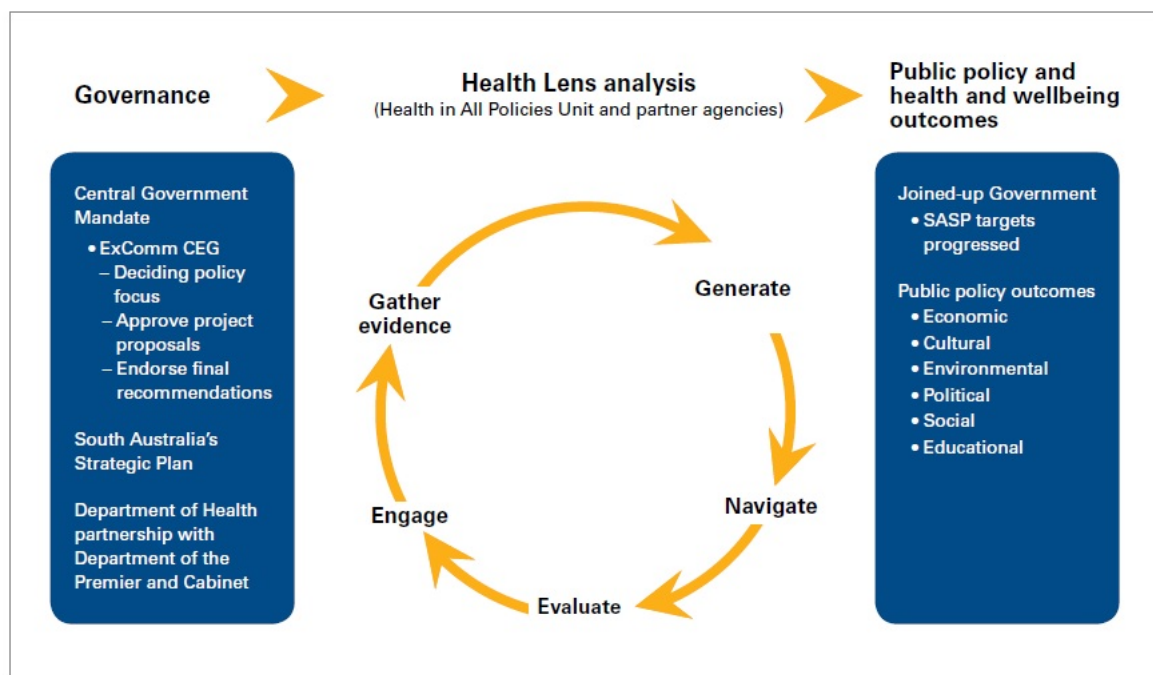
Governance

Health Lens analysis
(Health in All Policies Unit and partner agencies)

Public policy and health and wellbeing outcomes

Central Government Mandate
• ExComm CEG
– Deciding policy focus
– Approve project proposals
– Endorse final recommendations

South Australia's Strategic Plan

Department of Health partnership with Department of the Premier and Cabinet

Gather evidence

Generate

Navigate

Evaluate

Engage

Joined-up Government
• SASP targets progressed

Public policy outcomes
• Economic
• Cultural
• Environmental
• Political
• Social
• Educational